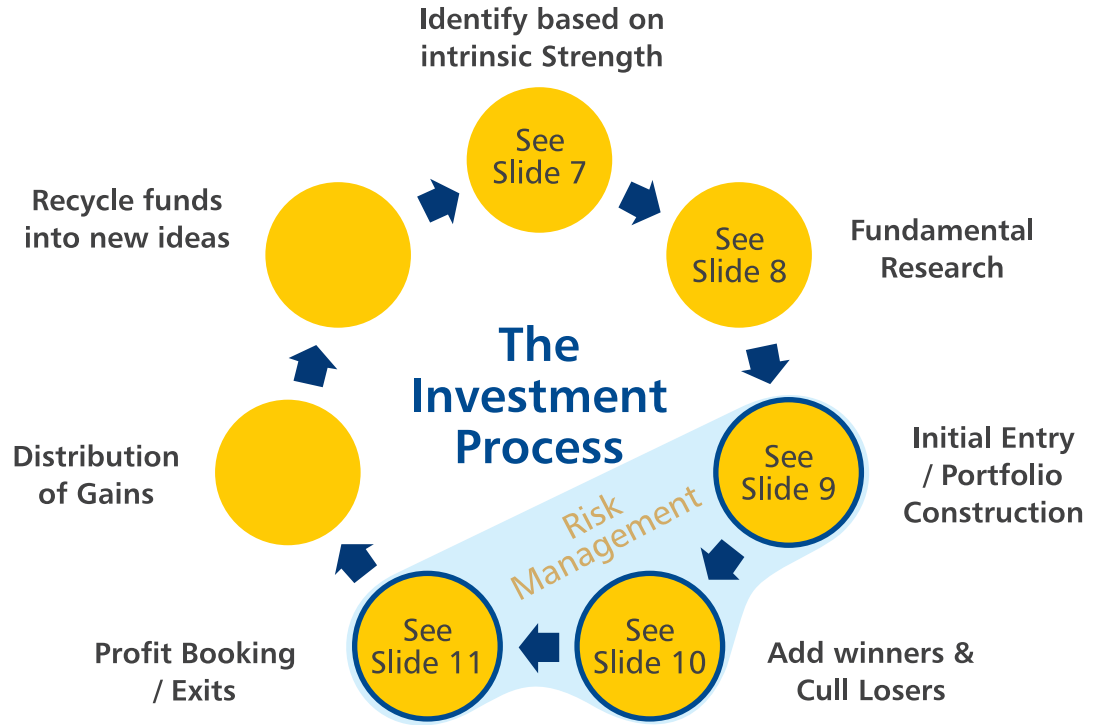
Identify based on intrinsic Strength

See Slide 7

Fundamental Research

See Slide 8

Recycle funds into new ideas

The Investment Process

Initial Entry / Portfolio Construction

See Slide 9

Risk Management

Distribution of Gains

Add winners & Cull Losers

See Slide 10

See Slide 11

Profit Booking / Exits